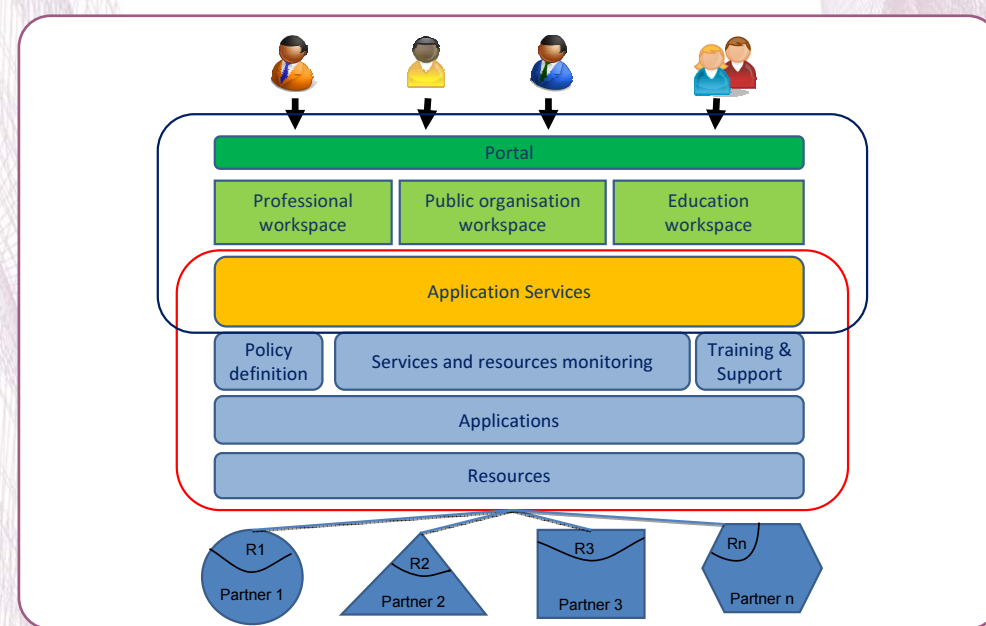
Portal

Professional workspace

Public organisation workspace

Education workspace

Application Services

Policy definition

Services and resources monitoring

Training & Support

Applications

Resources

R1

Partner 1

R2

Partner 2

R3

Partner 3

Rn

Partner n